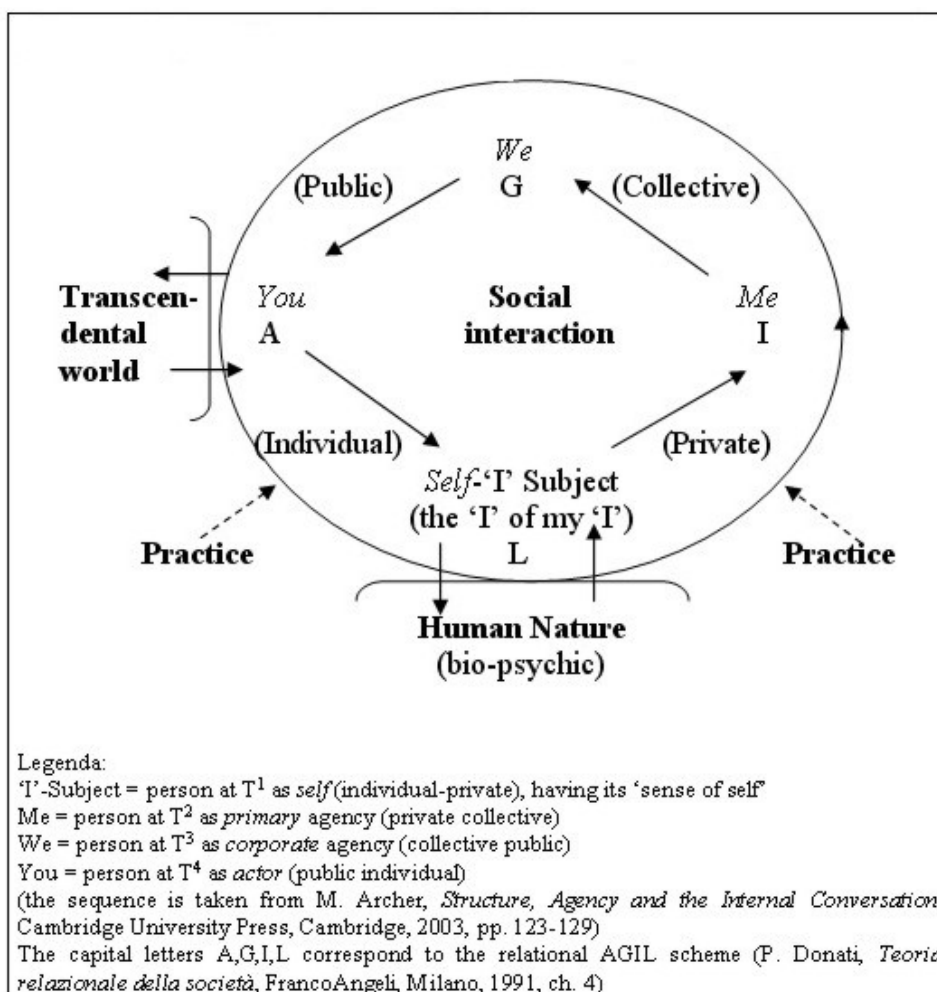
We
G
(Public) (Collective)

Transcendental world

You
A

Social interaction

Me
I

(Individual) (Private)

Self-'I' Subject
(the 'I' of my 'I')
L

Practice

Practice

Human Nature
(bio-psychic)

Legenda:
'I'-Subject = person at $T^1$ as self (individual-private), having its 'sense of self'
Me = person at $T^2$ as primary agency (private collective)
We = person at $T^3$ as corporate agency (collective public)
You = person at $T^4$ as actor (public individual)
(the sequence is taken from M. Archer, Structure, Agency and the Internal Conversation, Cambridge University Press, Cambridge, 2003, pp. 123-129)
The capital letters A,G,I,L correspond to the relational AGIL scheme (P. Donati, Teoria relazionale della società, FrancoAngeli, Milano, 1991, ch. 4)